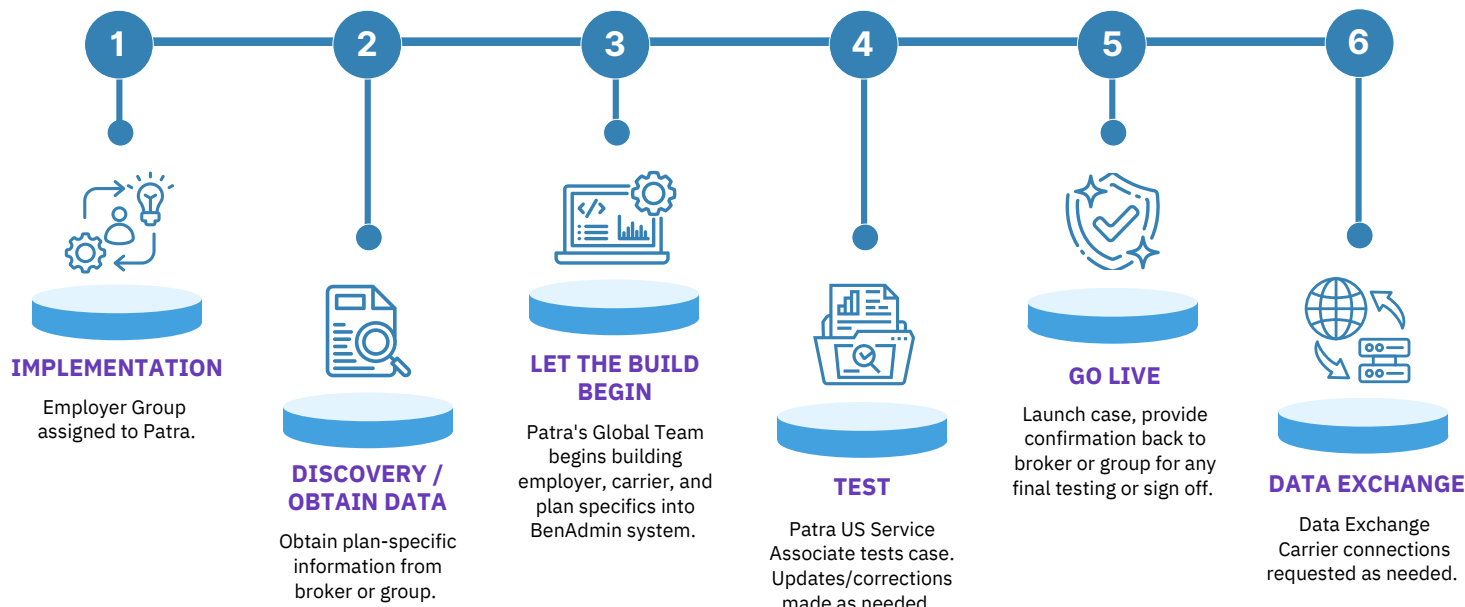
1

IMPLEMENTATION

Employer Group assigned to Patra.

2

DISCOVERY / OBTAIN DATA

Obtain plan-specific information from broker or group.

3

LET THE BUILD BEGIN

Patra's Global Team begins building employer, carrier, and plan specifics into BenAdmin system.

4

TEST

Patra US Service Associate tests case. Updates/corrections made as needed.

5

GO LIVE

Launch case, provide confirmation back to broker or group for any final testing or sign off.

6

DATA EXCHANGE

Data Exchange Carrier connections requested as needed.